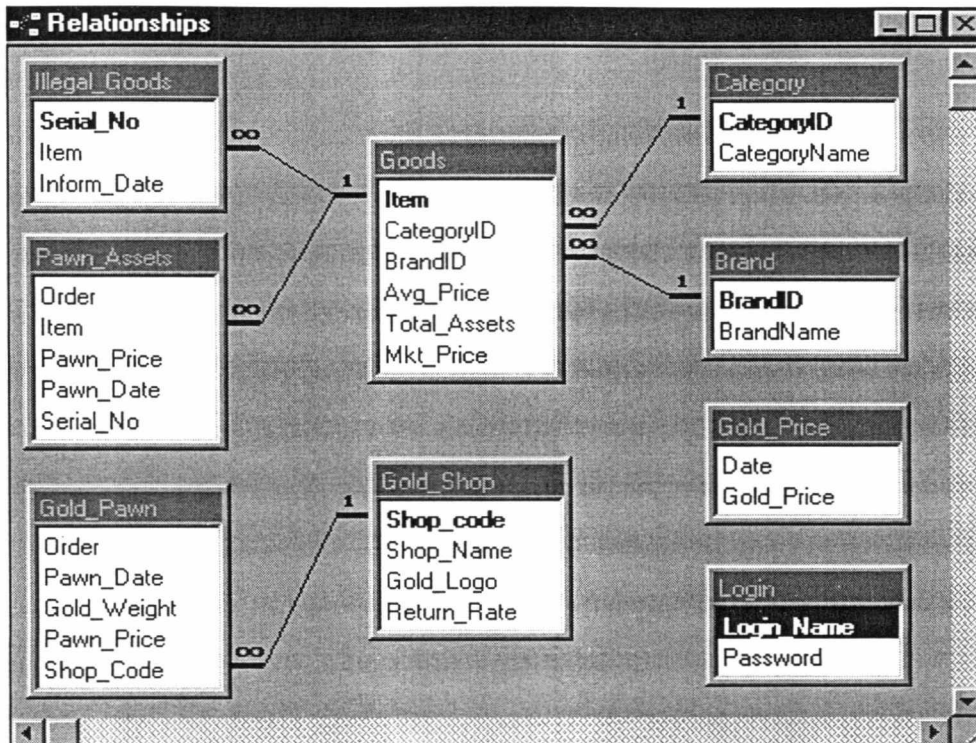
Relationships

Illegal_Goods
Serial_No
Item
Inform_Date

Pawn_Assets
Order
Item
Pawn_Price
Pawn_Date
Serial_No

Gold_Pawn
Order
Pawn_Date
Gold_Weight
Pawn_Price
Shop_Code

Goods
Item
CategoryID
BrandID
Avg_Price
Total_Assets
Mkt_Price

Gold_Shop
Shop_code
Shop_Name
Gold_Logo
Return_Rate

Category
CategoryID
CategoryName

Brand
BrandID
BrandName

Gold_Price
Date
Gold_Price

Login
Login_Name
Password

∞ 1 ∞ 1 ∞ ∞ 1 ∞ 1